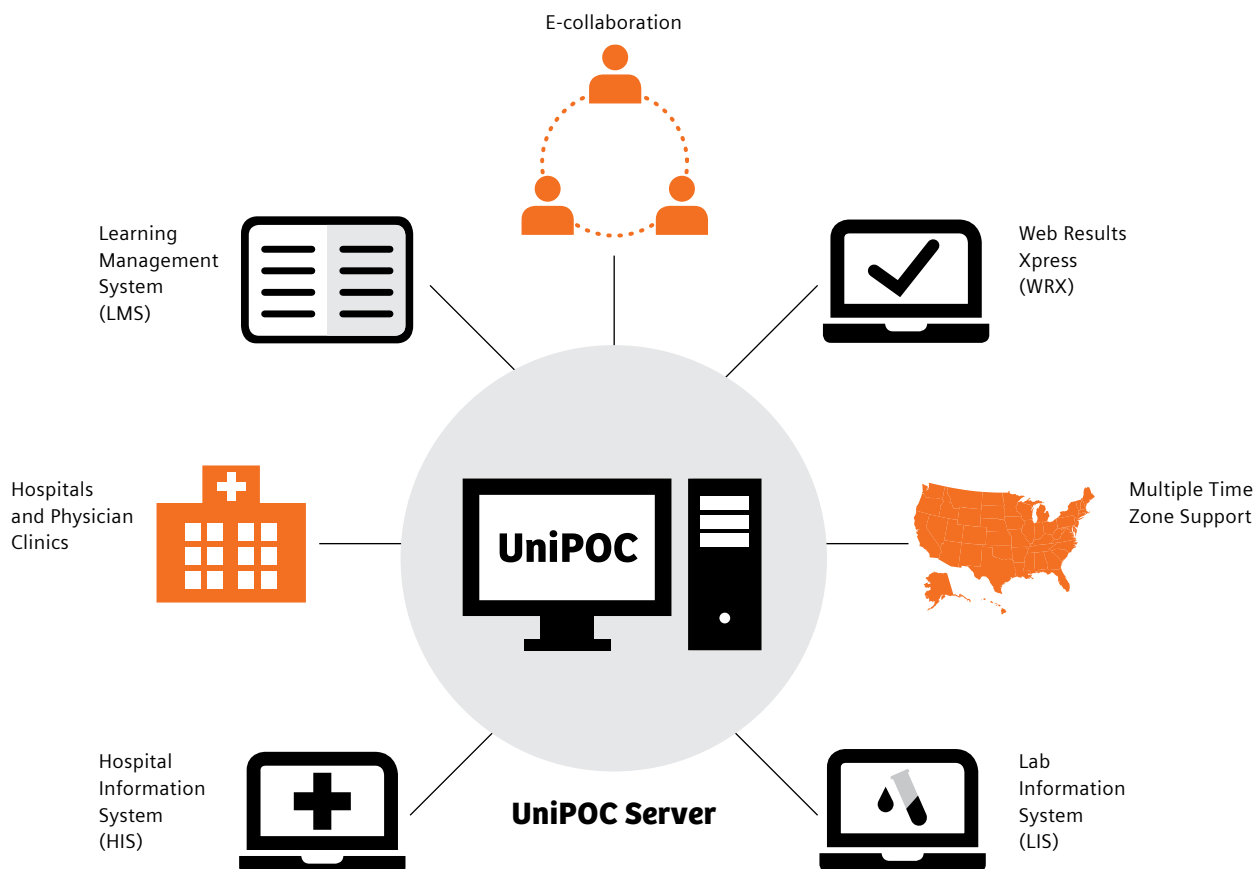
E-collaboration

Learning Management System (LMS)

Web Results Xpress (WRX)

Hospitals and Physician Clinics

UniPOC

Multiple Time Zone Support

Hospital Information System (HIS)

UniPOC Server

Lab Information System (LIS)